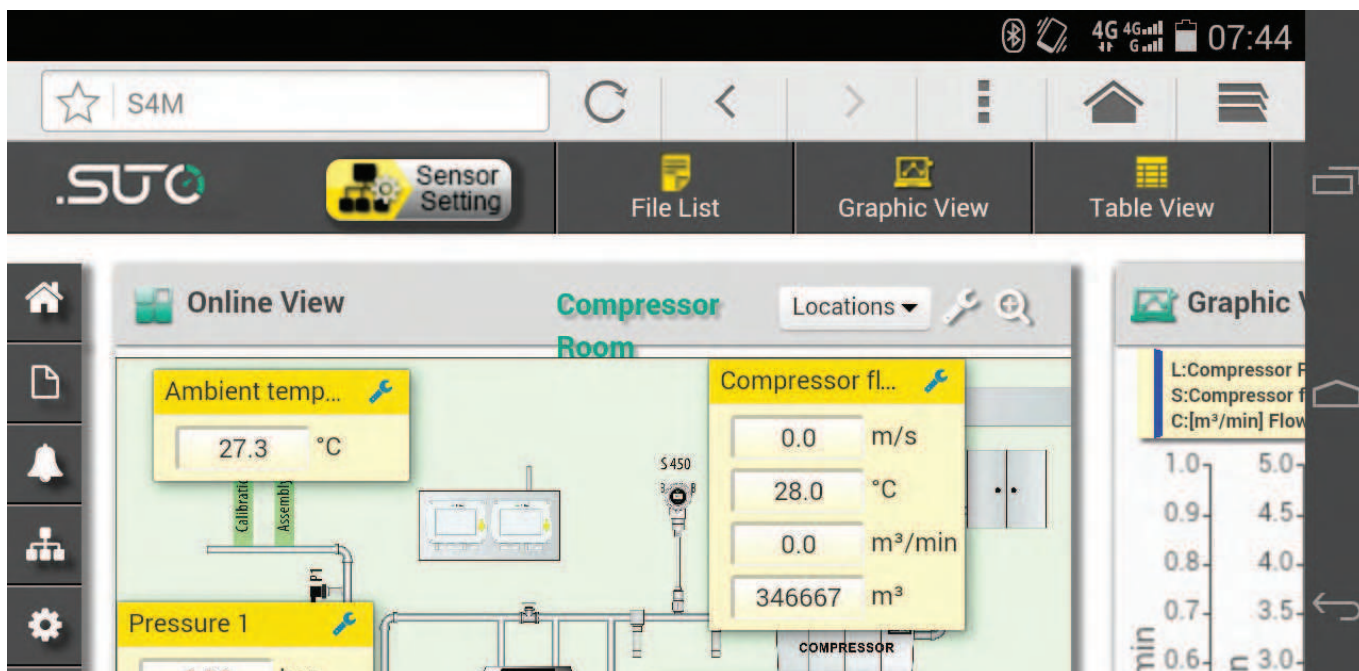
4G 4G 07:44

S4M

.SUTO

Sensor Setting

File List

Graphic View

Table View

Online View

Compressor Room

Locations

Graphic V

L:Compressor F
S:Compressor f
C:[m³/min] Flow

Ambient temp...

27.3 °C

Calibration

Assembly

S 450

P1

Compressor fl...

0.0 m/s

28.0 °C

0.0 m³/min

346667 m³

COMPRESSOR

Pressure 1

1.0
0.9
0.8
0.7
0.6

5.0
4.5
4.0
3.5
3.0

min
m